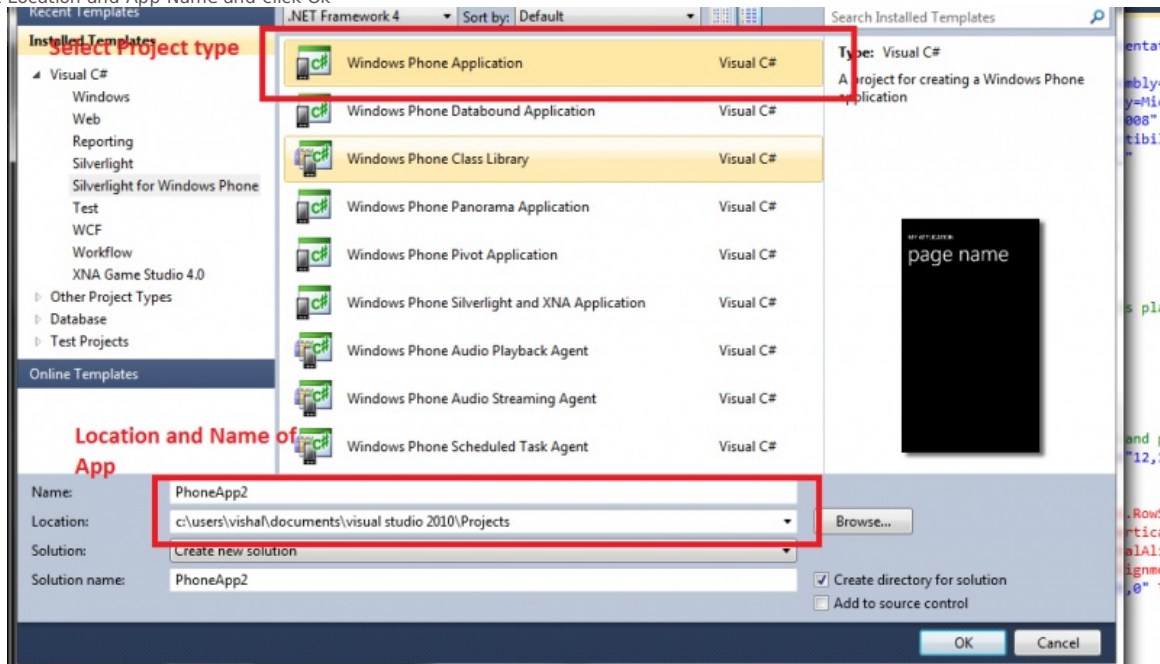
Location and App Name and click Ok

Recent Templates

.NET Framework 4 Sort by: Default

Search Installed Templates

Installed Templates

Select Project type

Visual C#
Windows
Web
Reporting
Silverlight
Silverlight for Windows Phone
Test
WCF
Workflow
XNA Game Studio 4.0
Other Project Types
Database
Test Projects

Online Templates

Windows Phone Application Visual C#
Windows Phone Databound Application Visual C#
Windows Phone Class Library Visual C#
Windows Phone Panorama Application Visual C#
Windows Phone Pivot Application Visual C#
Windows Phone Silverlight and XNA Application Visual C#
Windows Phone Audio Playback Agent Visual C#
Windows Phone Audio Streaming Agent Visual C#
Windows Phone Scheduled Task Agent Visual C#

Type: Visual C#
A project for creating a Windows Phone application

MY APPLICATION
page name

Location and Name of App

Name: PhoneApp2
Location: c:\users\vishal\documents\visual studio 2010\Projects
Browse...
Solution: Create new solution
Solution name: PhoneApp2
Create directory for solution
Add to source control

OK Cancel